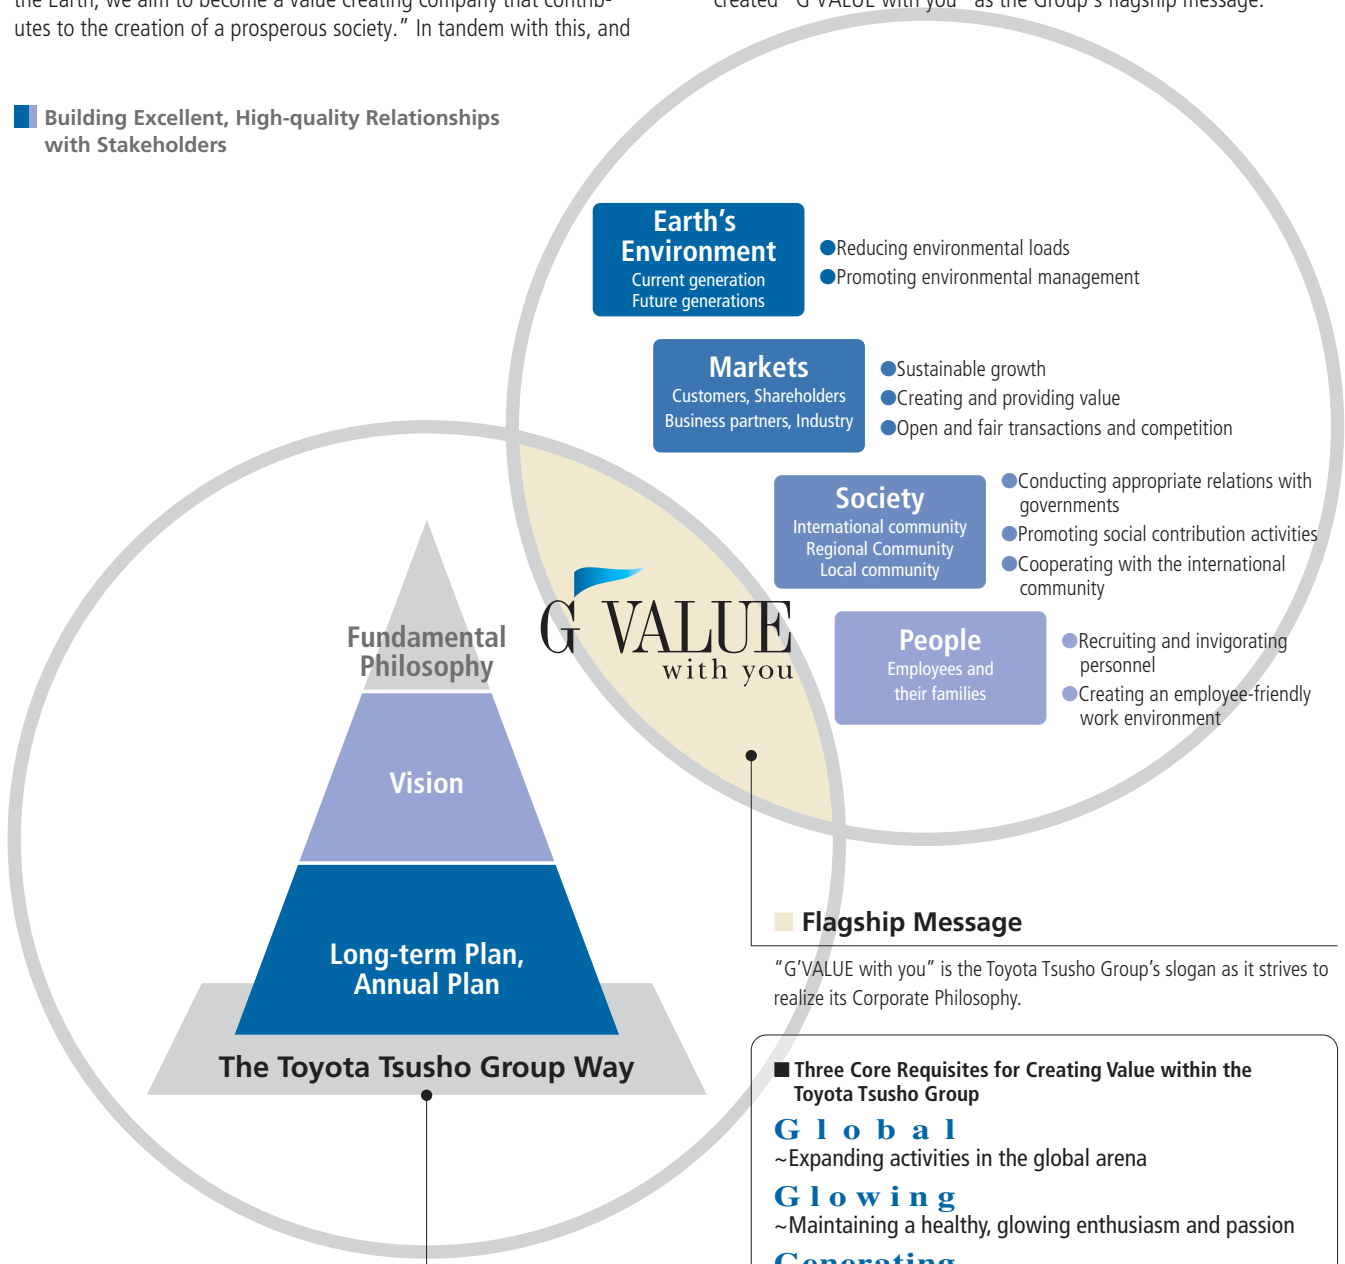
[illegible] the Earth, we aim to become a value creating company that contributes to the creation of a prosperous society." In tandem with this, and

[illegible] "G'VALUE with you" as the Group's flagship message.

Building Excellent, High-quality Relationships with Stakeholders

Earth's Environment
Current generation
Future generations

●Reducing environmental loads
●Promoting environmental management

Markets
Customers, Shareholders
Business partners, Industry

●Sustainable growth
●Creating and providing value
●Open and fair transactions and competition

Society
International community
Regional Community
Local community

●Conducting appropriate relations with governments
●Promoting social contribution activities
●Cooperating with the international community

People
Employees and their families

●Recruiting and invigorating personnel
●Creating an employee-friendly work environment

G'VALUE
with you

Fundamental Philosophy

Vision

Long-term Plan, Annual Plan

The Toyota Tsusho Group Way

Flagship Message

"G'VALUE with you" is the Toyota Tsusho Group's slogan as it strives to realize its Corporate Philosophy.

■Three Core Requisites for Creating Value within the Toyota Tsusho Group

Global
~Expanding activities in the global arena

Glowing
~Maintaining a healthy, glowing enthusiasm and passion

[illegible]